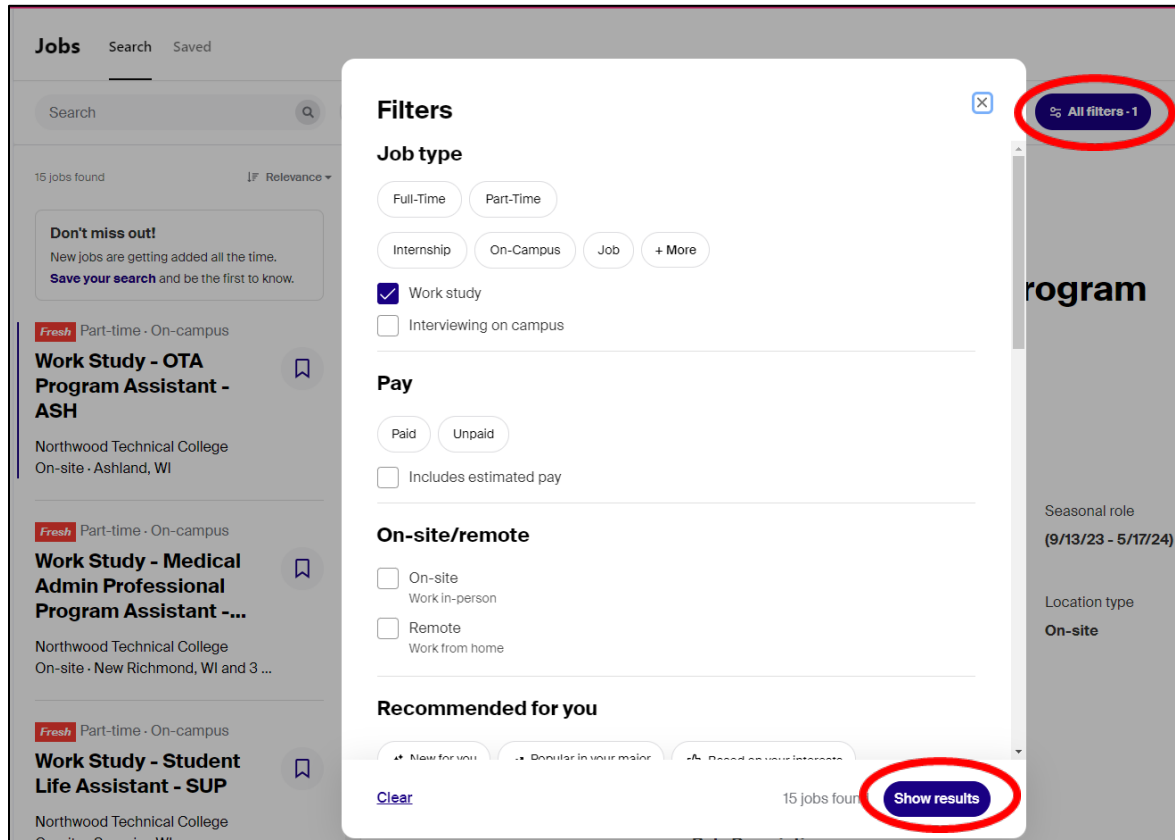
Jobs Search Saved

Search

15 jobs found

Relevance

Don't miss out!
New jobs are getting added all the time.
Save your search and be the first to know.

Fresh Part-time · On-campus
Work Study - OTA Program Assistant - ASH
Northwood Technical College
On-site · Ashland, WI

Fresh Part-time · On-campus
Work Study - Medical Admin Professional Program Assistant -...
Northwood Technical College
On-site · New Richmond, WI and 3 ...

Fresh Part-time · On-campus
Work Study - Student Life Assistant - SUP
Northwood Technical College
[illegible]

All filters · 1

rogram

Seasonal role
(9/13/23 - 5/17/24)

Location type
On-site

Filters

Job type
Full-Time
Part-Time
Internship
On-Campus
Job
+ More
Work study
Interviewing on campus

Pay
Paid
Unpaid
Includes estimated pay

On-site/remote
On-site
Work in-person
Remote
Work from home

Recommended for you
New for you
Popular in your major
Based on your interests

Clear
15 jobs foun
Show results